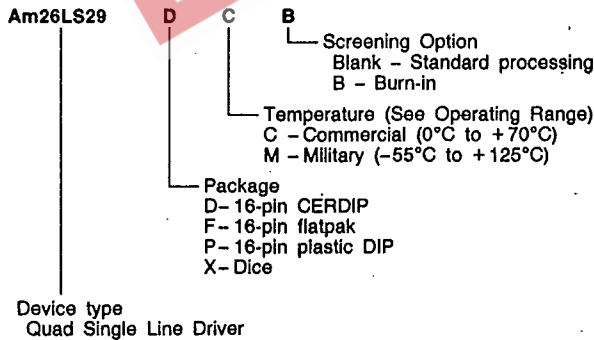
Am26LS29 D C B

Screening Option
Blank – Standard processing
B – Burn-in

Temperature (See Operating Range)
C – Commercial (0°C to +70°C)
M – Military (–55°C to +125°C)

Package
D – 16-pin CERDIP
F – 16-pin flatpak
P – 16-pin plastic DIP
X – Dice

Device type
Quad Single Line Driver